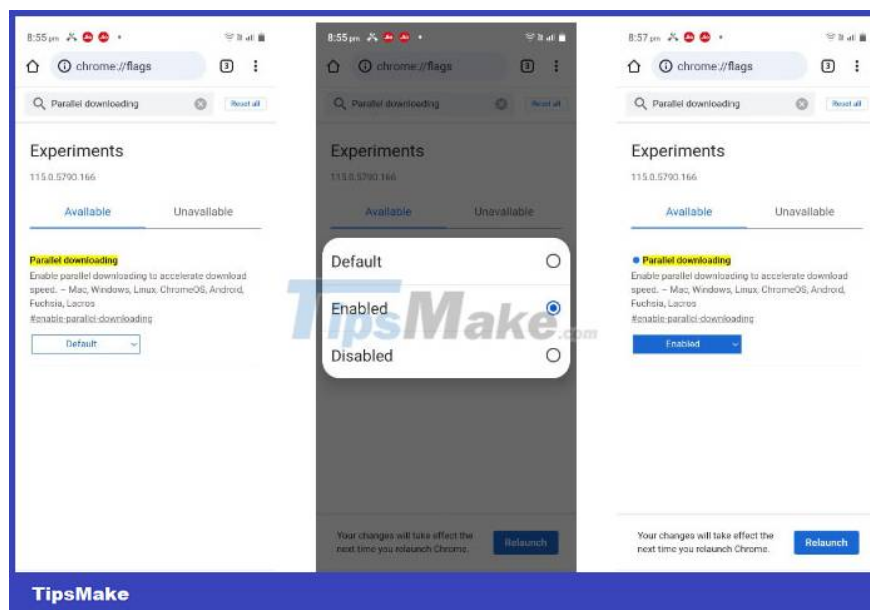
8:55 pm

chrome://flags

3

Parallel downloading

Reset all

Experiments

115.0.5790.166

Available

Unavailable

Parallel downloading

Enable parallel downloading to accelerate download speed. – Mac, Windows, Linux, ChromeOS, Android, Fuchsia, Lacros

#enable-parallel-downloading

Default

8:55 pm

chrome://flags

3

Parallel downloading

Reset all

Experiments

115.0.5790.166

Available

Unavailable

Default

Enabled

Disabled

Your changes will take effect the next time you relaunch Chrome.

Relaunch

8:57 pm

chrome://flags

3

Parallel downloading

Reset all

Experiments

115.0.5790.166

Available

Unavailable

Parallel downloading

Enable parallel downloading to accelerate download speed. – Mac, Windows, Linux, ChromeOS, Android, Fuchsia, Lacros

#enable-parallel-downloading

Enabled

Your changes will take effect the next time you relaunch Chrome.

Relaunch

TipsMake.com

TipsMake